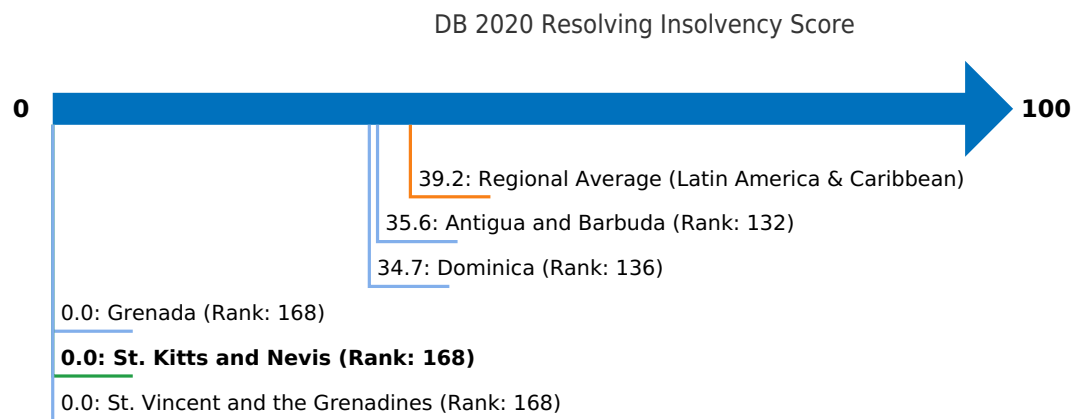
DB 2020 Resolving Insolvency Score

0

100

39.2: Regional Average (Latin America & Caribbean)

35.6: Antigua and Barbuda (Rank: 132)

34.7: Dominica (Rank: 136)

0.0: Grenada (Rank: 168)

**0.0: St. Kitts and Nevis (Rank: 168)**

0.0: St. Vincent and the Grenadines (Rank: 168)